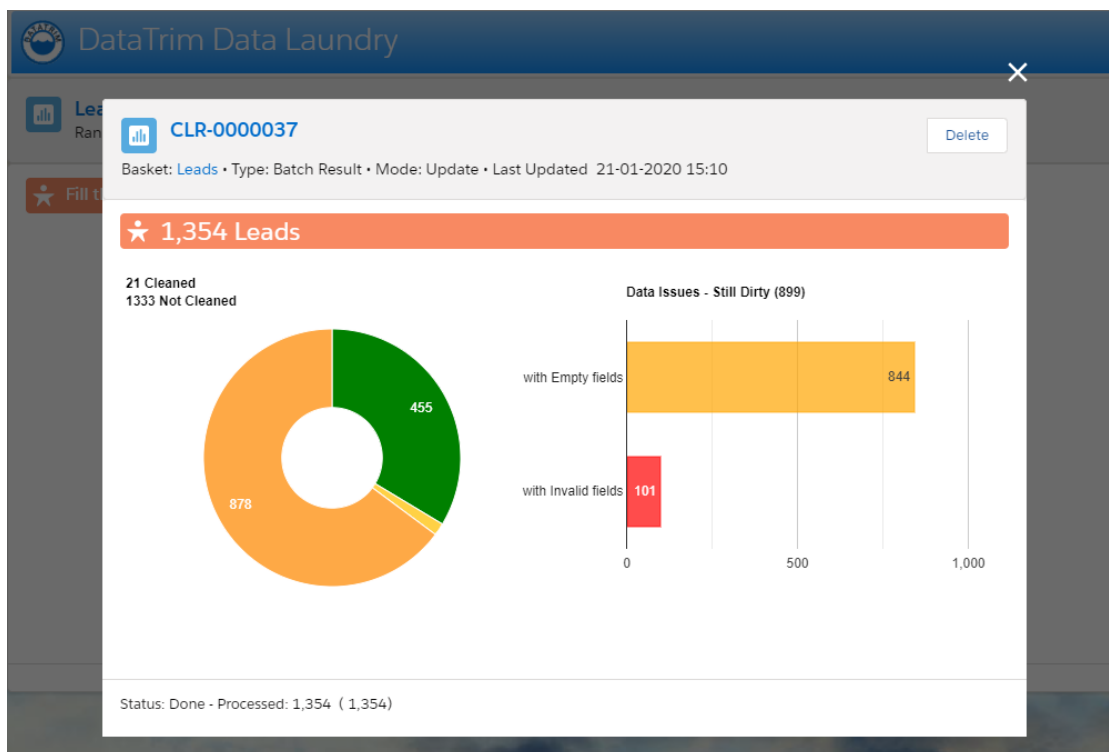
DataTrim Data Laundry

Lea
Ran

Fill t

CLR-0000037

Delete

Basket: Leads • Type: Batch Result • Mode: Update • Last Updated 21-01-2020 15:10

1,354 Leads

21 Cleaned
1333 Not Cleaned

455

878

Data Issues - Still Dirty (899)

with Empty fields

844

with Invalid fields

101

0

500

1,000

Status: Done - Processed: 1,354 ( 1,354)